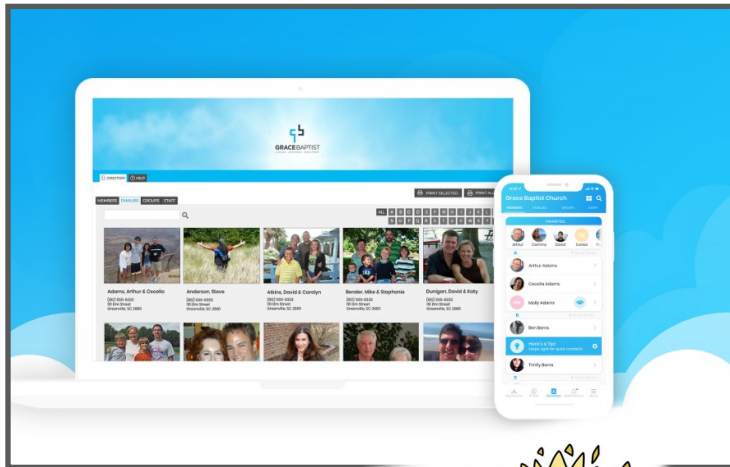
GRACE BAPTIST

DIRECTORY HELP

PRINT SELECTED PRINT ALL

MEMBERS FAMILIES GROUPS STAFF

ALL

Adams, Arthur & Cecelia

Anderson, Steve

Atkins, David & Carolyn

Bender, Mike & Stephanie

Dunigan, David & Katy

Grace Baptist Church

Arthur Adams

Cecelia Adams

Molly Adams

Ben Barns

Here's a Tip!

Trinity Barns